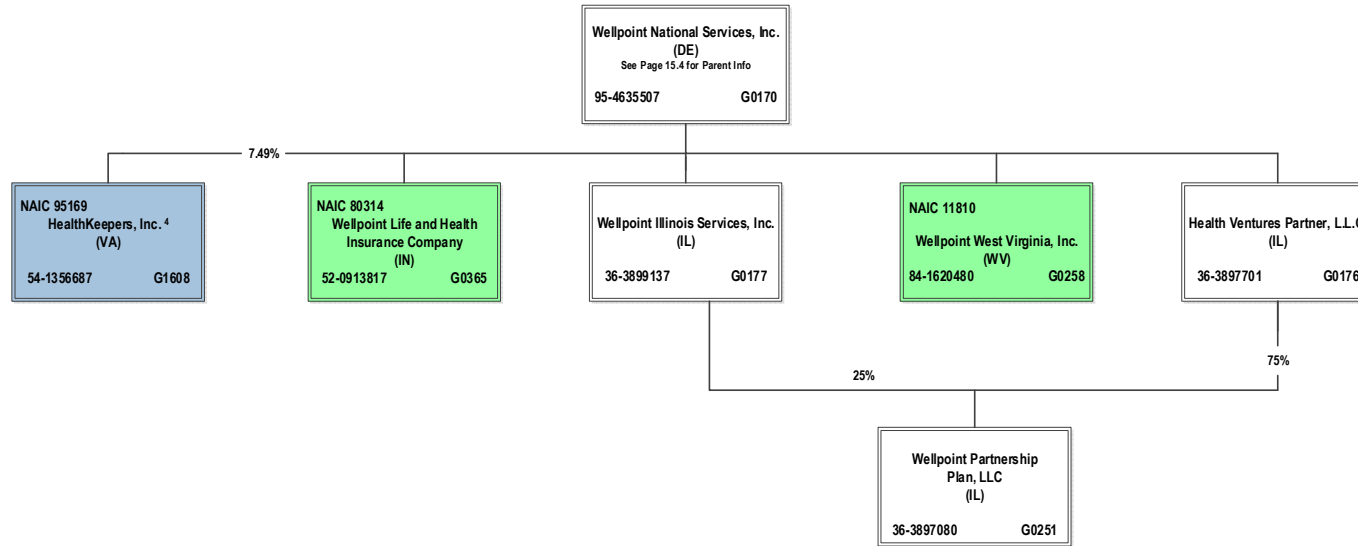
Wellpoint National Services, Inc.
(DE)
See Page 15.4 for Parent Info
95-4635507 G0170

7.49%

NAIC 95169
HealthKeepers, Inc. $^4$
(VA)
54-1356687 G1608

NAIC 80314
Wellpoint Life and Health Insurance Company
(IN)
52-0913817 G0365

Wellpoint Illinois Services, Inc.
(IL)
36-3899137 G0177

NAIC 11810
Wellpoint West Virginia, Inc.
(WV)
84-1620480 G0258

Health Ventures Partner, L.L.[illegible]
(IL)
36-3897701 G017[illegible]

25%

75%

Wellpoint Partnership Plan, LLC
(IL)
36-3897080 G0251